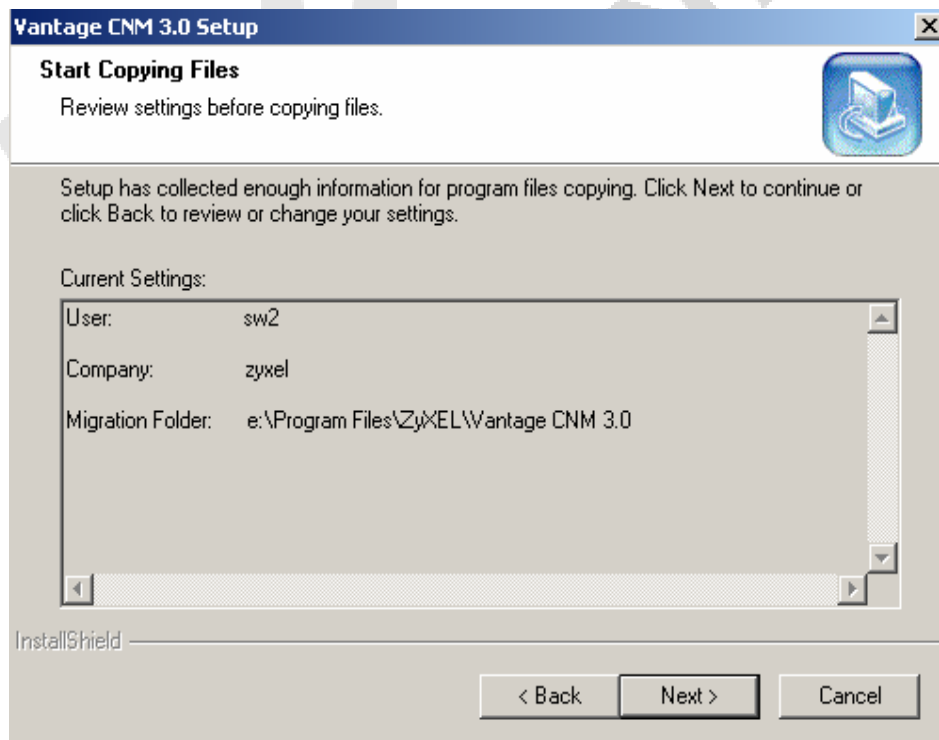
Vantage CNM 3.0 Setup

Start Copying Files

Review settings before copying files.

Setup has collected enough information for program files copying. Click Next to continue or click Back to review or change your settings.

Current Settings:

User: sw2

Company: zyxel

Migration Folder: e:\Program Files\ZyXEL\Vantage CNM 3.0

InstallShield

< Back

Next >

Cancel